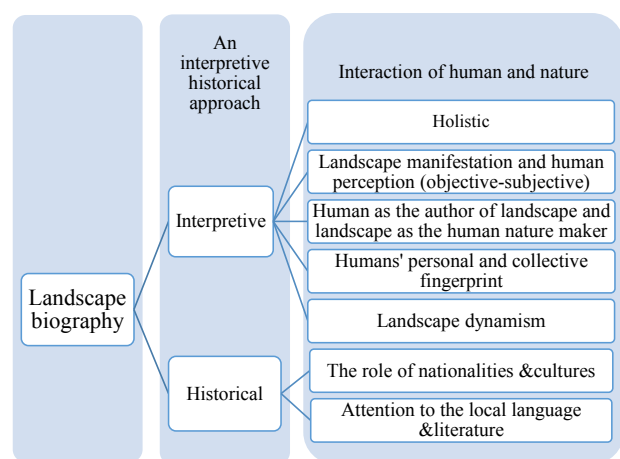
An interpretive historical approach

Interaction of human and nature

Landscape biography

Interpretive

Holistic

Landscape manifestation and human perception (objective-subjective)

Human as the author of landscape and landscape as the human nature maker

Humans' personal and collective fingerprint

Landscape dynamism

Historical

The role of nationalities &cultures

Attention to the local language &literature